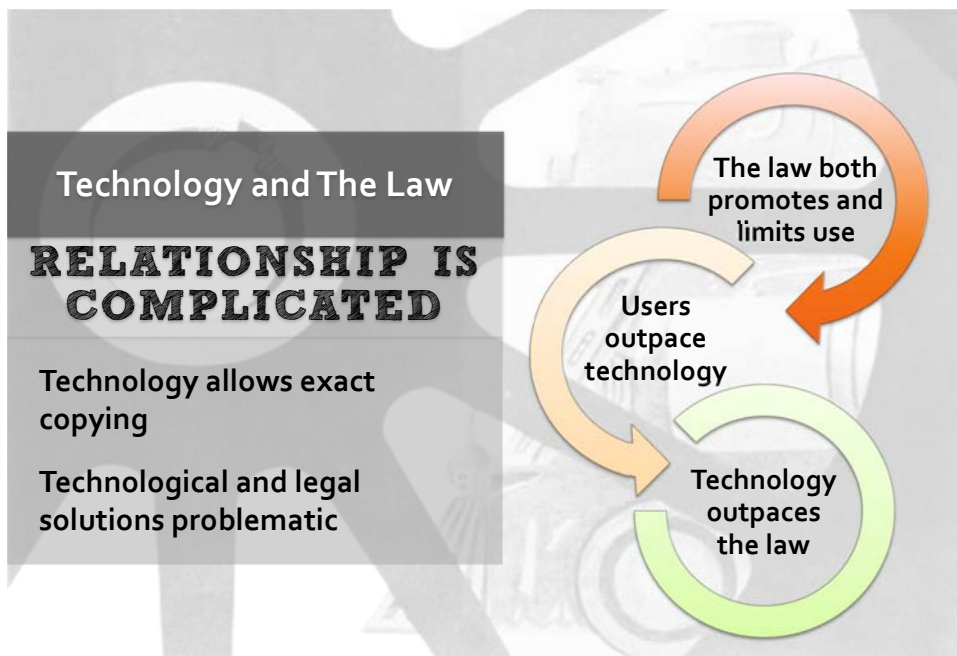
Technology and The Law

RELATIONSHIP IS COMPLICATED

Technology allows exact copying

Technological and legal solutions problematic

The law both promotes and limits use

Users outpace technology

Technology outpaces the law